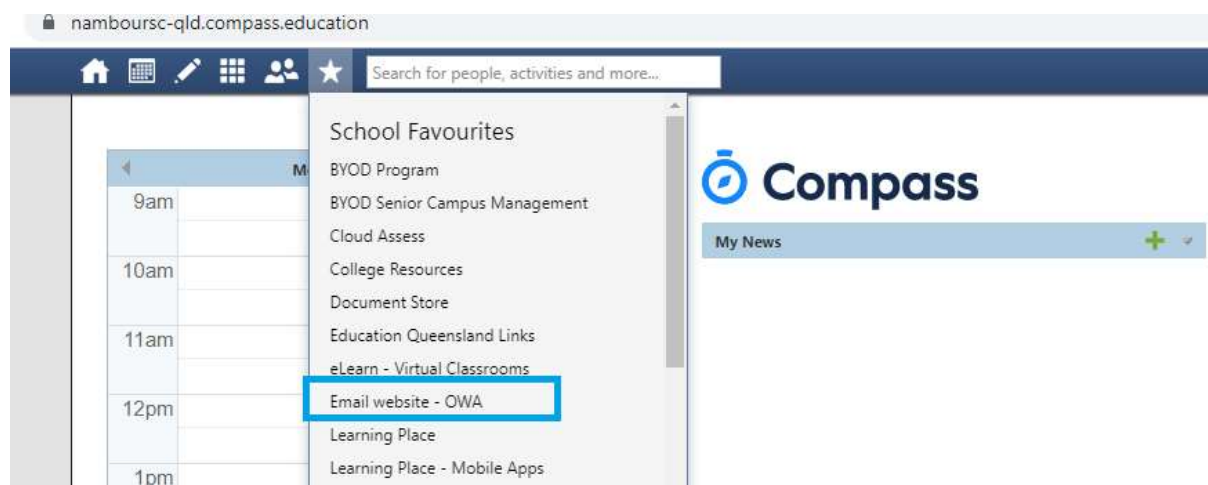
namboursc-qld.compass.education

Search for people, activities and more...

School Favourites
BYOD Program
BYOD Senior Campus Management
Cloud Assess
College Resources
Document Store
Education Queensland Links
eLearn - Virtual Classrooms
Email website - OWA
Learning Place
Learning Place - Mobile Apps

M

9am
10am
11am
12pm
1pm

Compass

My News